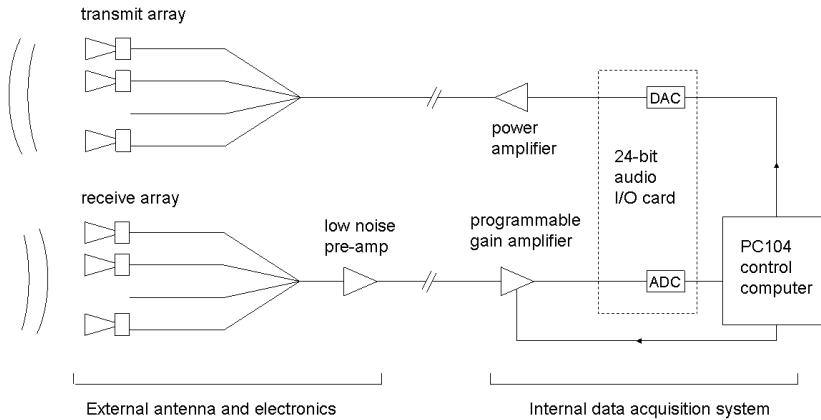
transmit array

power amplifier

DAC

24-bit audio I/O card

receive array

low noise pre-amp

programmable gain amplifier

ADC

PC104 control computer

External antenna and electronics

Internal data acquisition system